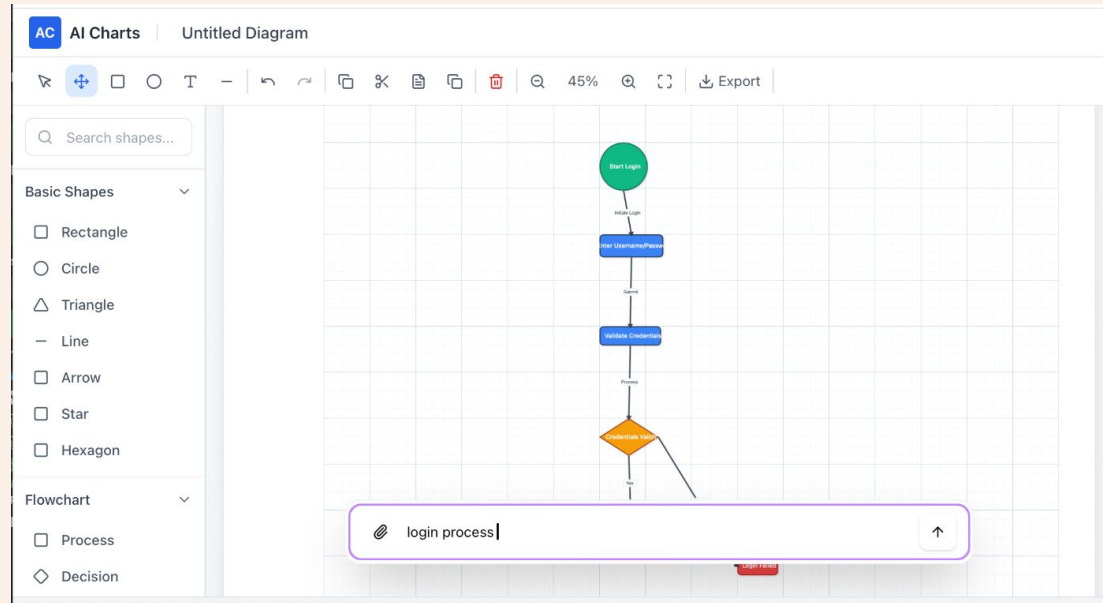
AC AI Charts Untitled Diagram

45% Export

Search shapes...

Basic Shapes

Rectangle

Circle

Triangle

Line

Arrow

Star

Hexagon

Flowchart

Process

Decision

Start Login

Initiate Login

nter Username/Passw

Submit

Validate Credentia

Process

Credentials Valid

Yes

Login Failed

login process